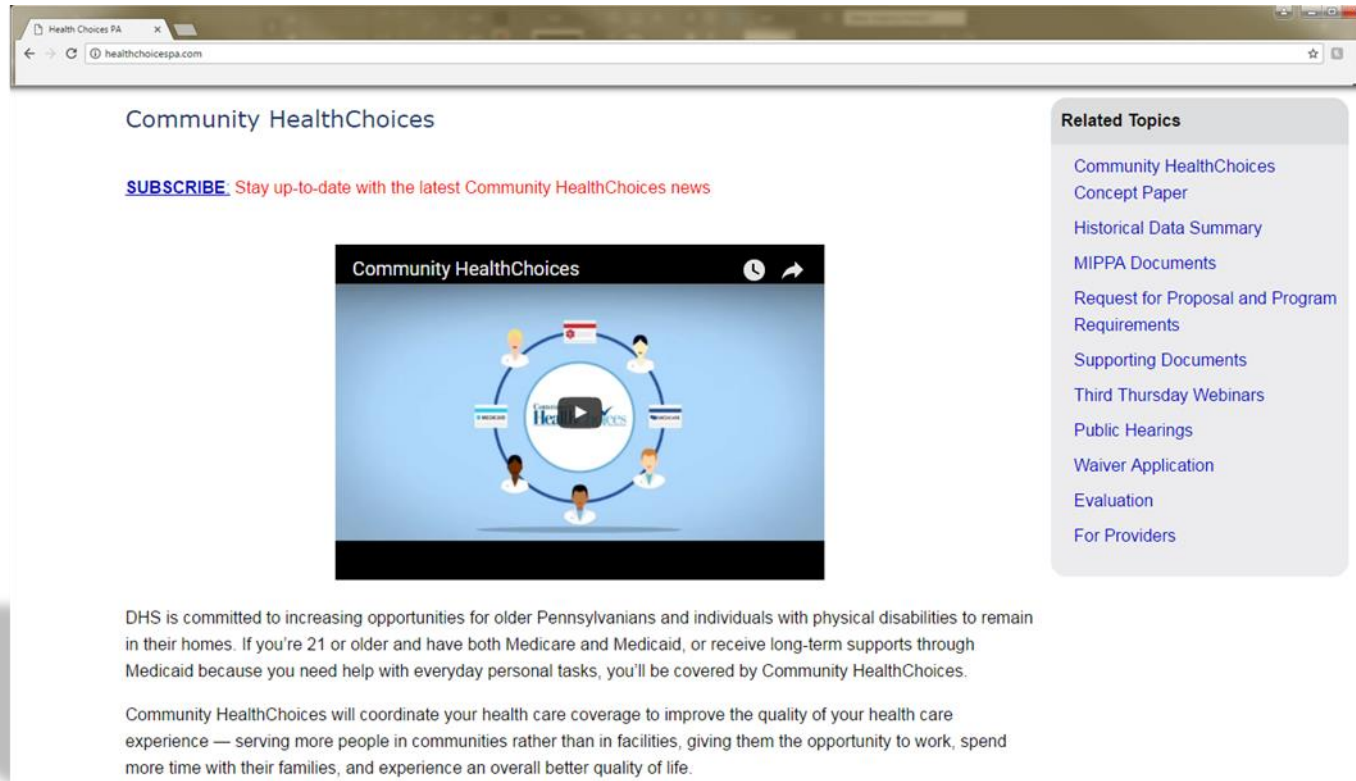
Health Choices PA
healthchoicespa.com

Community HealthChoices

SUBSCRIBE: Stay up-to-date with the latest Community HealthChoices news

Community HealthChoices

DHS is committed to increasing opportunities for older Pennsylvanians and individuals with physical disabilities to remain in their homes. If you're 21 or older and have both Medicare and Medicaid, or receive long-term supports through Medicaid because you need help with everyday personal tasks, you'll be covered by Community HealthChoices.

Community HealthChoices will coordinate your health care coverage to improve the quality of your health care experience — serving more people in communities rather than in facilities, giving them the opportunity to work, spend more time with their families, and experience an overall better quality of life.

Related Topics
Community HealthChoices Concept Paper
Historical Data Summary
MIPPA Documents
Request for Proposal and Program Requirements
Supporting Documents
Third Thursday Webinars
Public Hearings
Waiver Application
Evaluation
For Providers